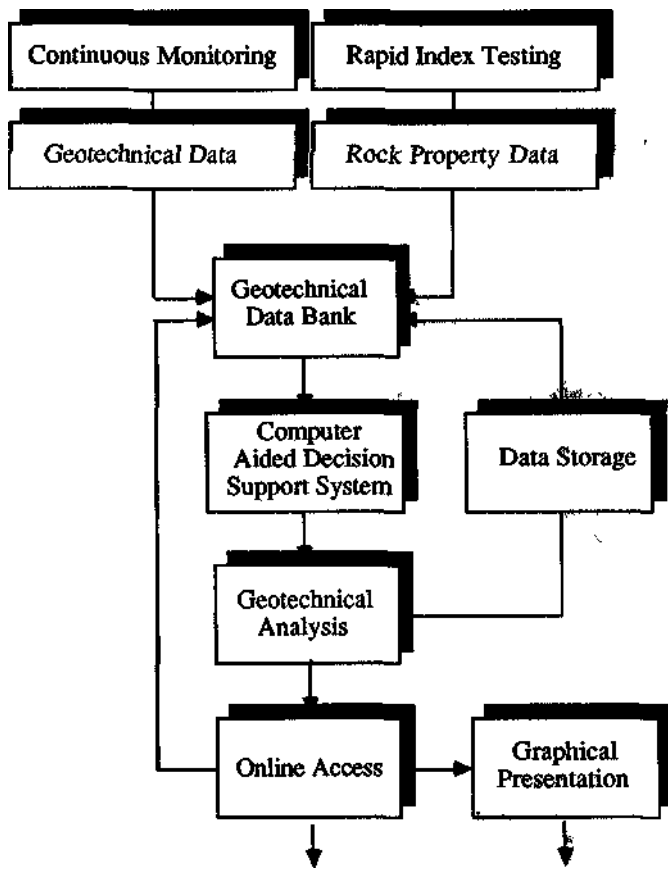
Continuous Monitoring

Rapid Index Testing

Geotechnical Data

Rock Property Data

Geotechnical Data Bank

Computer Aided Decision Support System

Data Storage

Geotechnical Analysis

Online Access

Graphical Presentation